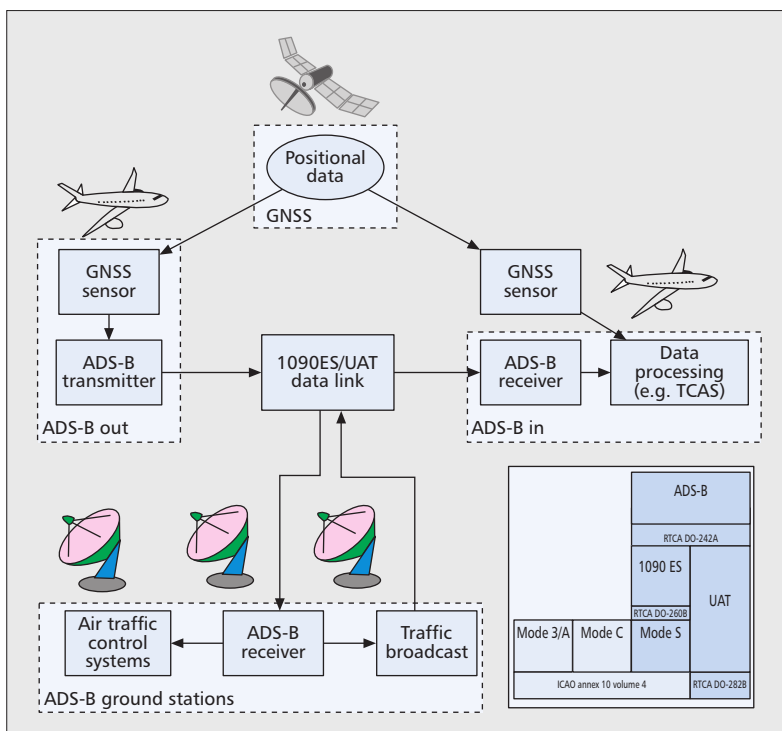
Positional data

GNSS

GNSS sensor

ADS-B transmitter

ADS-B out

1090ES/UAT data link

GNSS sensor

ADS-B receiver

Data processing (e.g. TCAS)

ADS-B in

ADS-B

RTCA DO-242A

1090 ES

UAT

RTCA DO-260B

Mode 3/A

Mode C

Mode S

ICAO annex 10 volume 4

RTCA DO-282B

Air traffic control systems

ADS-B receiver

Traffic broadcast

ADS-B ground stations